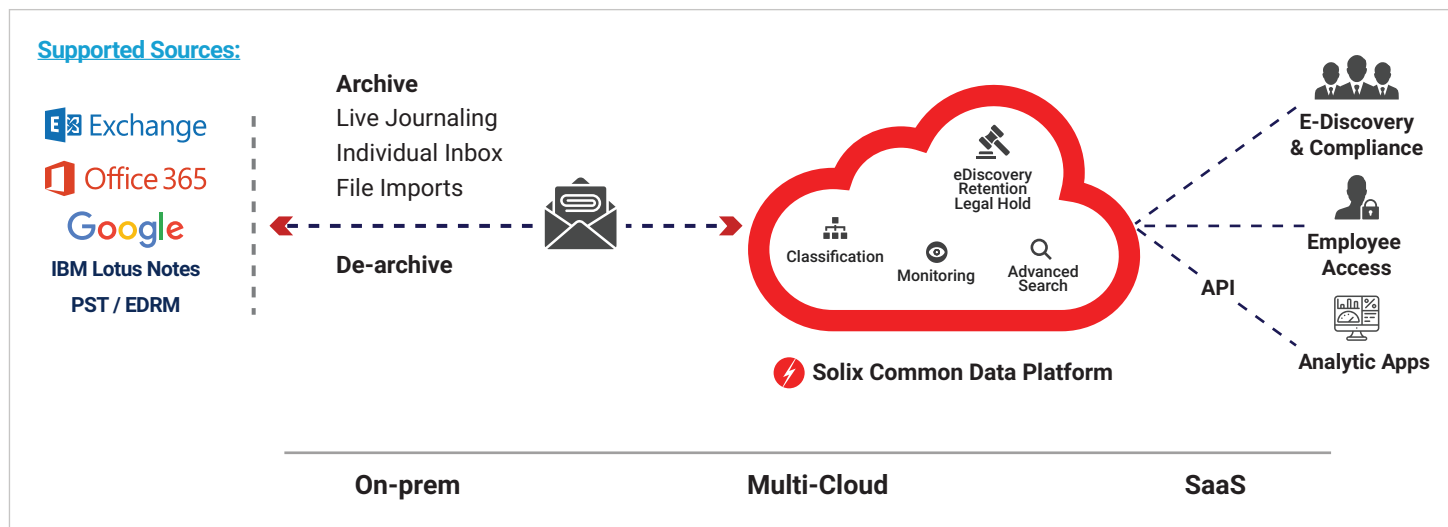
Supported Sources:

Exchange
Office 365
Google
IBM Lotus Notes
PST / EDRM

Archive
Live Journaling
Individual Inbox
File Imports

De-archive

eDiscovery
Retention
Legal Hold

Classification
Monitoring
Advanced Search

Solix Common Data Platform

E-Discovery & Compliance
Employee Access
API
Analytic Apps

On-prem
Multi-Cloud
SaaS